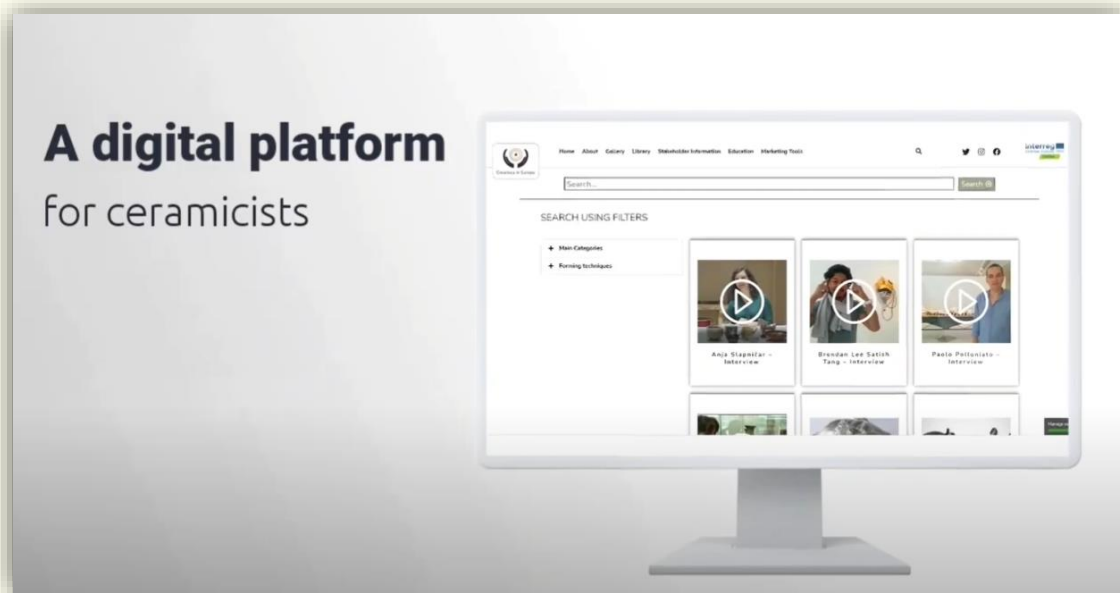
A digital platform
for ceramicists

Ceramics in Europe

Home About Gallery Library Stakeholder Information Education Marketing Tools

interreg

Search...

Search

SEARCH USING FILTERS

+ Main Categories

+ Forming techniques

Anja Slapnicar – Interview

Brendan Lee Satish Tang – Interview

Paolo Polloniato – Interview